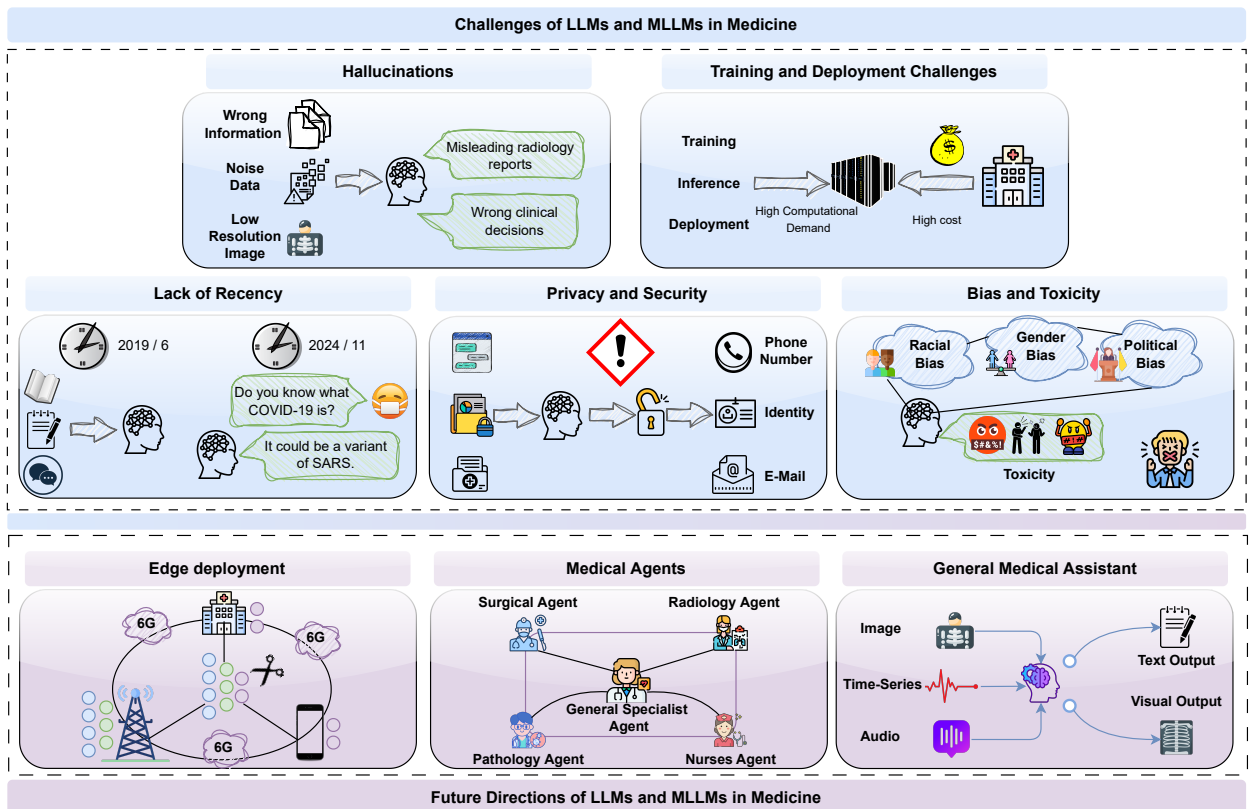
Challenges of LLMs and MLLMs in Medicine

Hallucinations

Wrong Information

Noise Data

Low Resolution Image

Misleading radiology reports

Wrong clinical decisions

Training and Deployment Challenges

Training

Inference

Deployment

High Computational Demand

High cost

Lack of Recency

2019 / 6

2024 / 11

Do you know what COVID-19 is?

It could be a variant of SARS.

Privacy and Security

Phone Number

Identity

E-Mail

Bias and Toxicity

Racial Bias

Gender Bias

Political Bias

$#&%!

Toxicity

Edge deployment

6G

6G

6G

Medical Agents

Surgical Agent

Radiology Agent

General Specialist Agent

Pathology Agent

Nurses Agent

General Medical Assistant

Image

Time-Series

Audio

Text Output

Visual Output

Future Directions of LLMs and MLLMs in Medicine